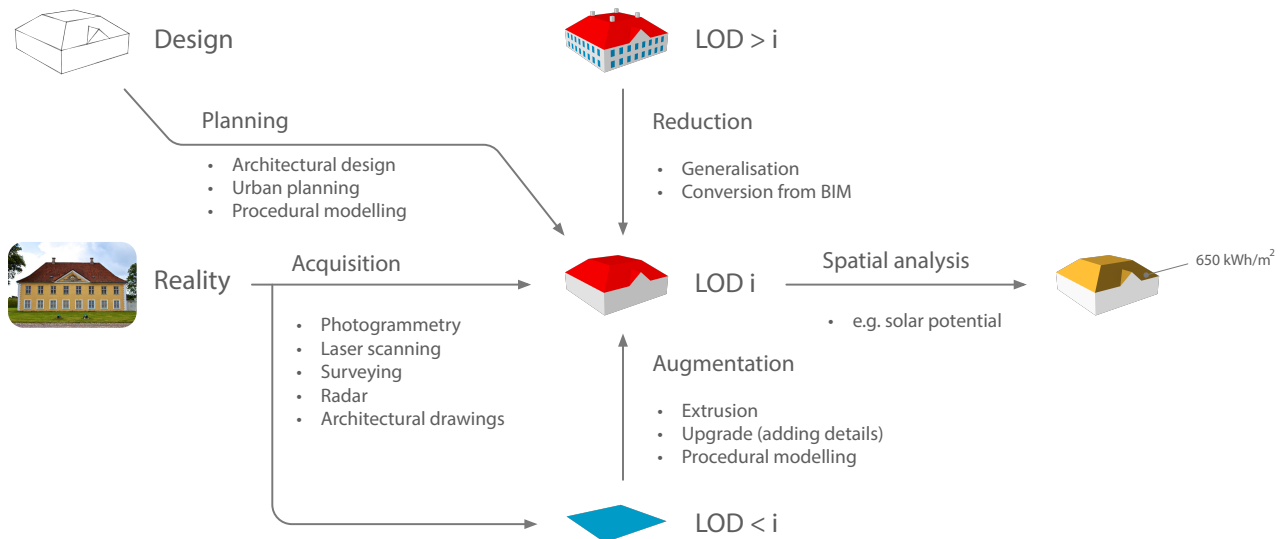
Design

LOD > i

Planning

- Architectural design
- Urban planning
- Procedural modelling

Reduction

- Generalisation
- Conversion from BIM

Reality

Acquisition

- Photogrammetry
- Laser scanning
- Surveying
- Radar
- Architectural drawings

LOD i

Spatial analysis

- e.g. solar potential

650 kWh/m$^2$

Augmentation

- Extrusion
- Upgrade (adding details)
- Procedural modelling

LOD < i